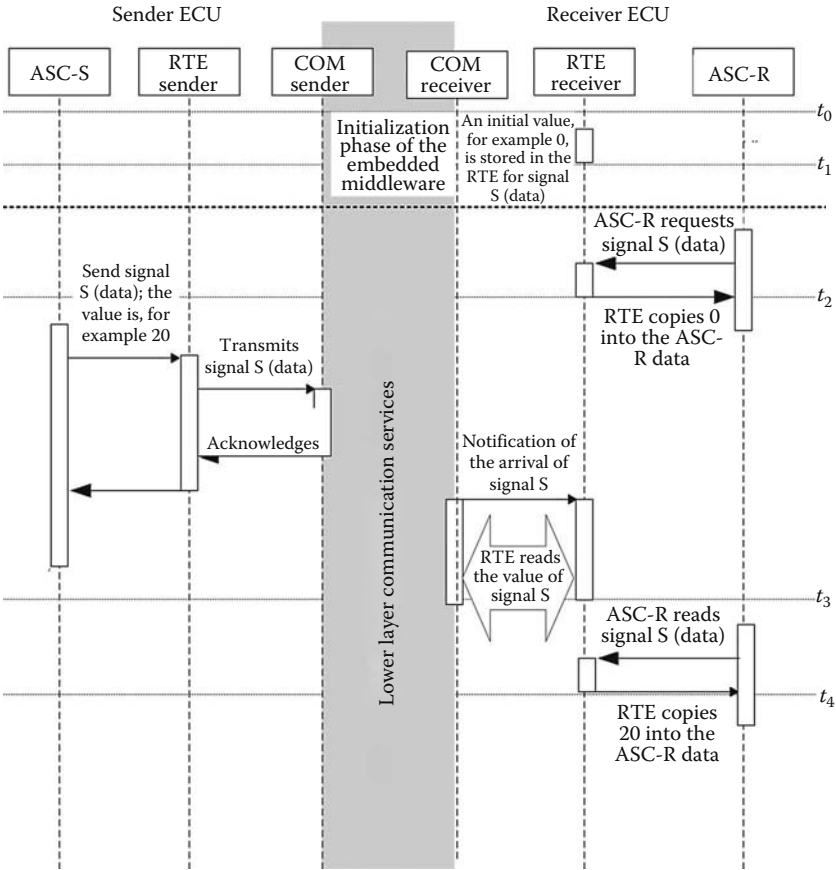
Sender ECU

Receiver ECU

ASC-S

RTE sender

COM sender

COM receiver

RTE receiver

ASC-R

$t_0$

Initialization phase of the embedded middleware

An initial value, for example 0, is stored in the RTE for signal S (data)

$t_1$

ASC-R requests signal S (data)

Send signal S (data); the value is, for example 20

$t_2$

RTE copies 0 into the ASC-R data

Transmits signal S (data)

Lower layer communication services

Acknowledges

Notification of the arrival of signal S

RTE reads the value of signal S

$t_3$

ASC-R reads signal S (data)

$t_4$

RTE copies 20 into the ASC-R data